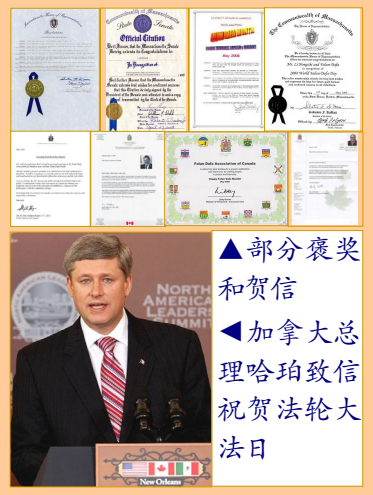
The Commonwealth of Massachusetts

State Senate

Official Citation

Be It Known, that the Massachusetts Senate hereby extends its Congratulations to

The Commonwealth of Massachusetts

Falun Dafa Association of Canada

NORTH AMERICAN LEADERS' SUMMIT

New Orleans

▲部分褒奖和贺信

◀加拿大总理哈珀致信祝贺法轮大法日